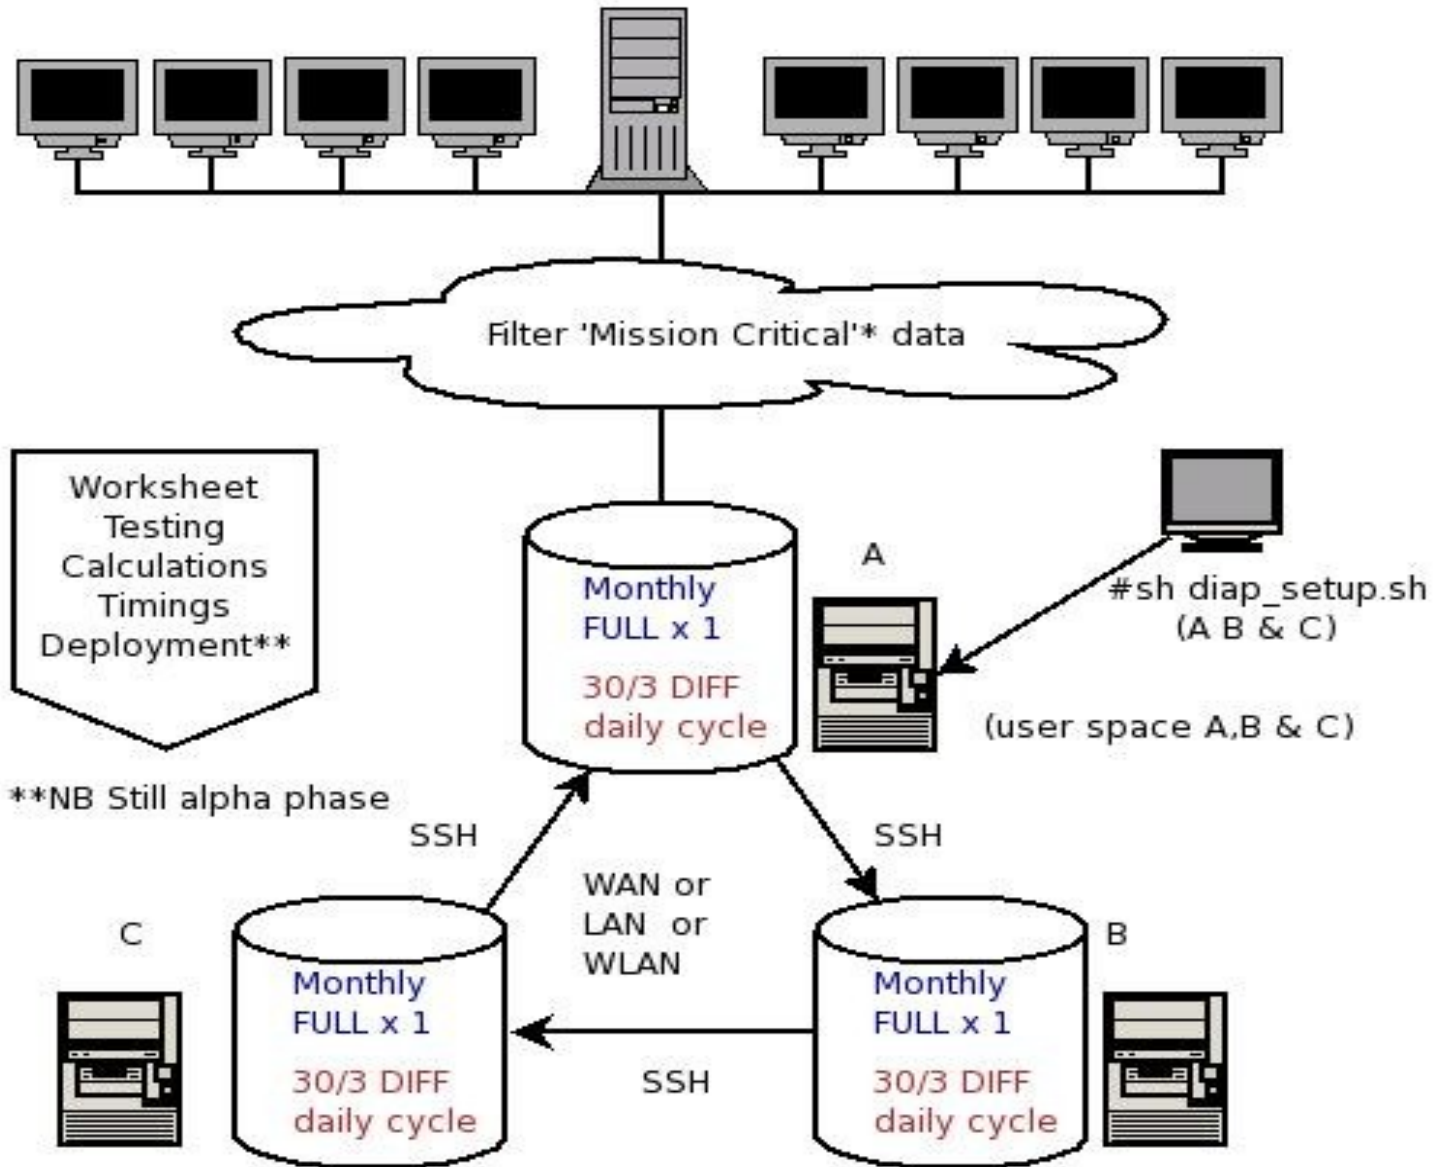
Filter 'Mission Critical'* data

Worksheet
Testing
Calculations
Timings
Deployment**

**NB Still alpha phase

Monthly
FULL x 1

30/3 DIFF
daily cycle

A

#sh diap_setup.sh
(A B & C)

(user space A,B & C)

SSH

SSH

WAN or
LAN or
WLAN

C

Monthly
FULL x 1

30/3 DIFF
daily cycle

SSH

B

Monthly
FULL x 1

30/3 DIFF
daily cycle